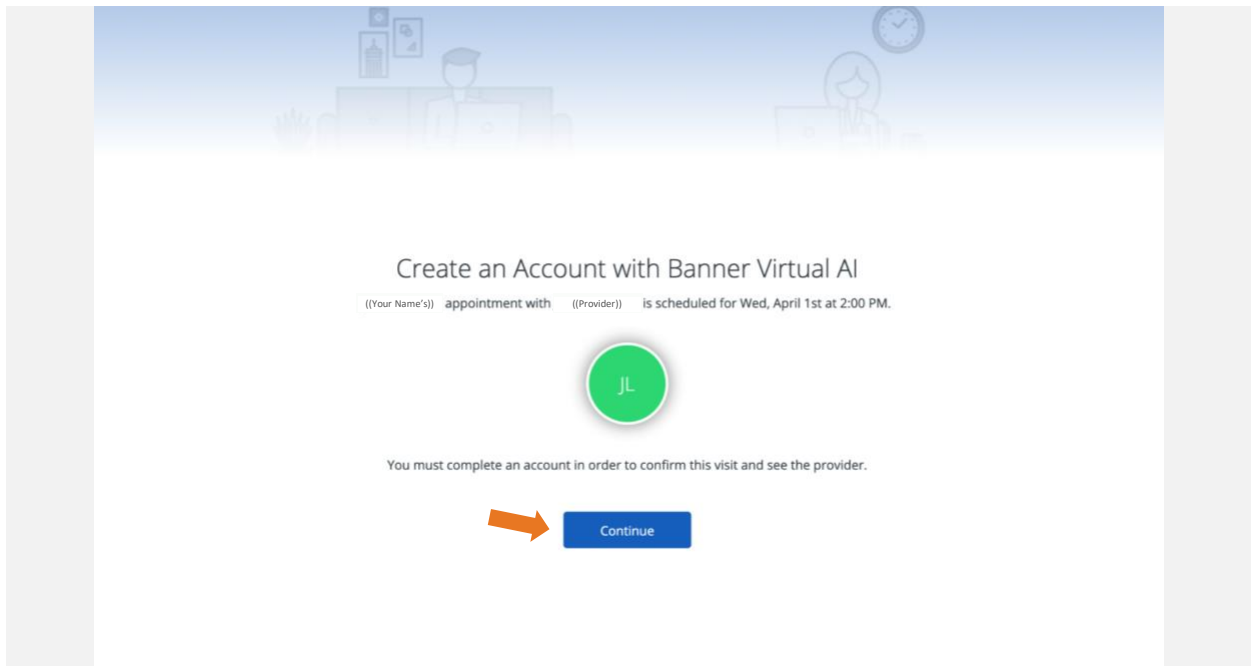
Create an Account with Banner Virtual AI

((Your Name's)) appointment with ((Provider)) is scheduled for Wed, April 1st at 2:00 PM.

JL

You must complete an account in order to confirm this visit and see the provider.

Continue